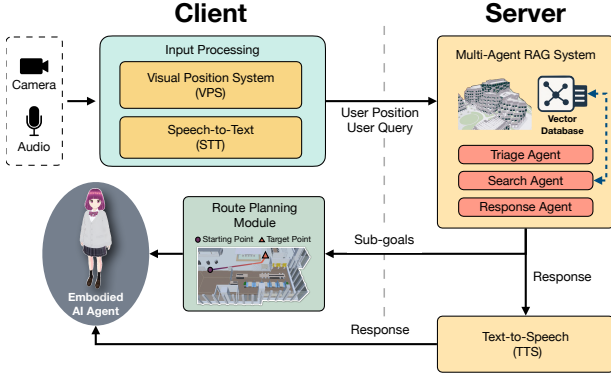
Client

Server

Camera

Audio

Input Processing

Visual Position System (VPS)

Speech-to-Text (STT)

User Position
User Query

Multi-Agent RAG System

Vector Database

Triage Agent

Search Agent

Response Agent

Route Planning Module

Starting Point

Target Point

Sub-goals

Response

Embodied AI Agent

Response

Text-to-Speech (TTS)